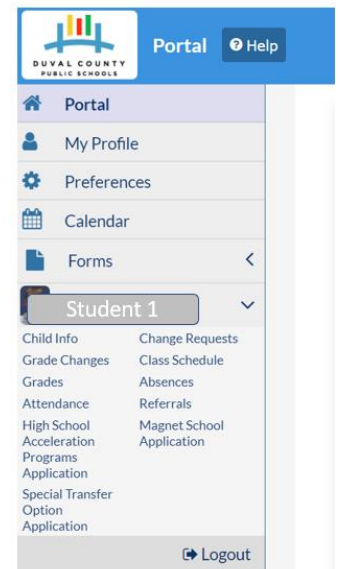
DUVAL COUNTY PUBLIC SCHOOLS

Portal Help

Portal

My Profile

Preferences

Calendar

Forms

Student 1

Child Info
Change Requests
Grade Changes
Class Schedule
Grades
Absences
Attendance
Referrals
High School Acceleration Programs Application
Magnet School Application
Special Transfer Option Application

Logout